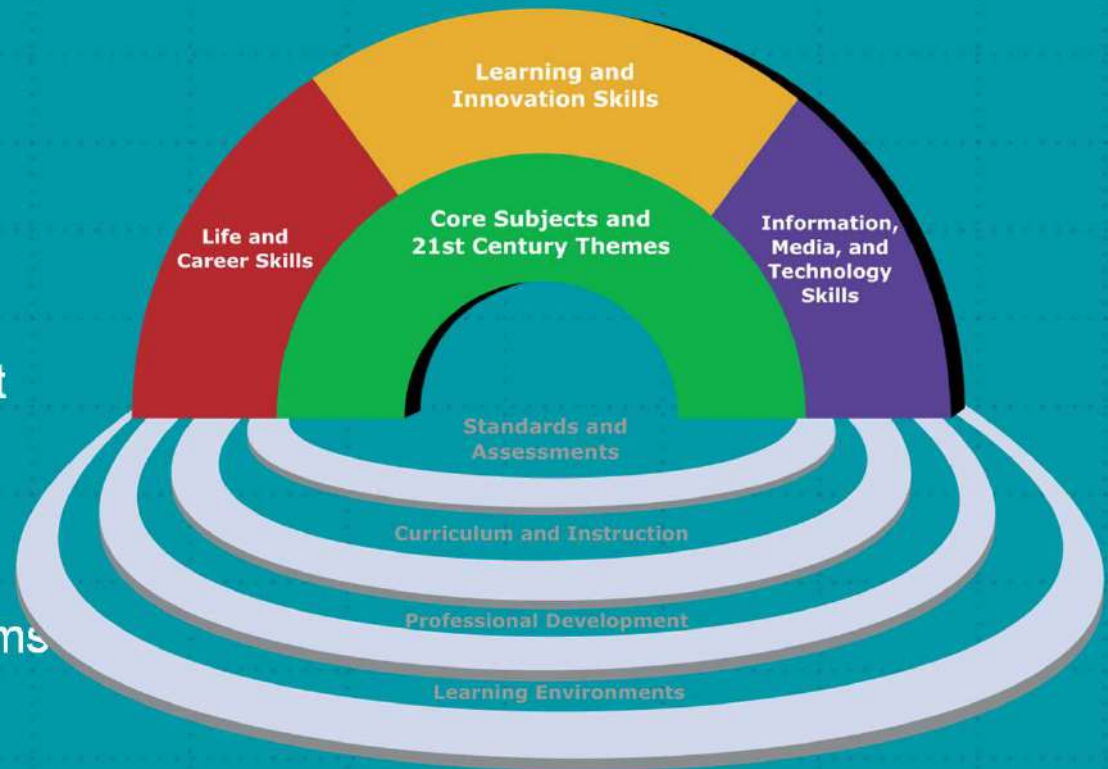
Learning and Innovation Skills

Life and Career Skills

Core Subjects and 21st Century Themes

Information, Media, and Technology Skills

t

Standards and Assessments

Curriculum and Instruction

ms

Professional Development

Learning Environments